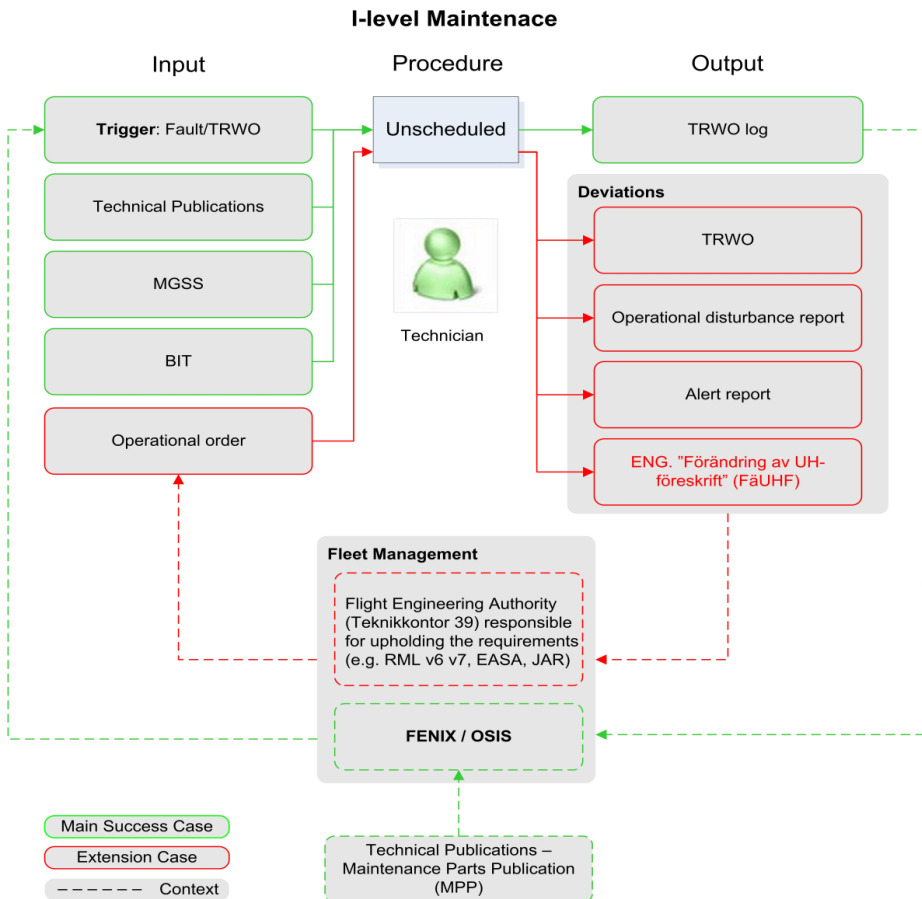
I-level Maintenace

Input

Procedure

Output

Trigger: Fault/TRWO

Unscheduled

TRWO log

Technical Publications

MGSS

BIT

Operational order

Technician

Deviations

TRWO

Operational disturbance report

Alert report

ENG. ”Förändring av UH-föreskrift” (FäUHF)

Fleet Management

Flight Engineering Authority (Teknikkontor 39) responsible for upholding the requirements (e.g. RML v6 v7, EASA, JAR)

FENIX / OSIS

Technical Publications – Maintenance Parts Publication (MPP)

Main Success Case

Extension Case

Context